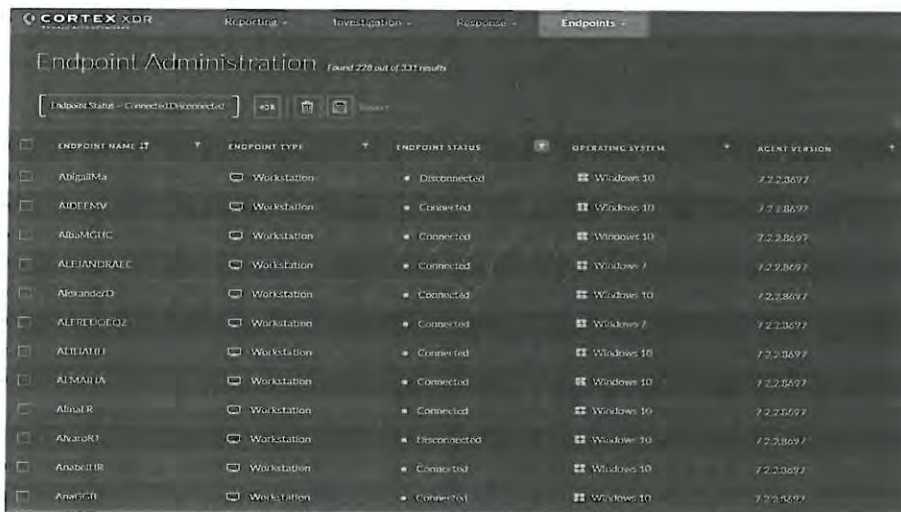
CORTEX XDR

Reporting · Investigation · Response · Endpoints ·

Endpoint Administration Found 228 out of 331 results

Endpoint Status = Connected,Disconnected +28 Reset

| ENDPOINT NAME | ENDPOINT TYPE | ENDPOINT STATUS | OPERATING SYSTEM | AGENT VERSION |
|---|---|---|---|---|
| AbigailMa | Workstation | Disconnected | Windows 10 | 7.2.2.8697 |
| AIDEEMV | Workstation | Connected | Windows 10 | 7.2.2.8697 |
| AlbaMGHC | Workstation | Connected | Windows 10 | 7.2.2.8697 |
| ALEJANDRAEC | Workstation | Connected | Windows 7 | 7.2.2.8697 |
| AlexanderD | Workstation | Connected | Windows 10 | 7.2.2.8697 |
| ALFREDOEOZ | Workstation | Connected | Windows 7 | 7.2.2.8697 |
| ALIHAIH | Workstation | Connected | Windows 10 | 7.2.2.8697 |
| ALMAIHA | Workstation | Connected | Windows 10 | 7.2.2.8697 |
| AlmaLR | Workstation | Connected | Windows 10 | 7.2.2.8697 |
| AlvaroRJ | Workstation | Disconnected | Windows 10 | 7.2.2.8697 |
| AnabelIR | Workstation | Connected | Windows 10 | 7.2.2.8697 |
| AnaGGR | Workstation | Connected | Windows 10 | 7.2.2.8697 |